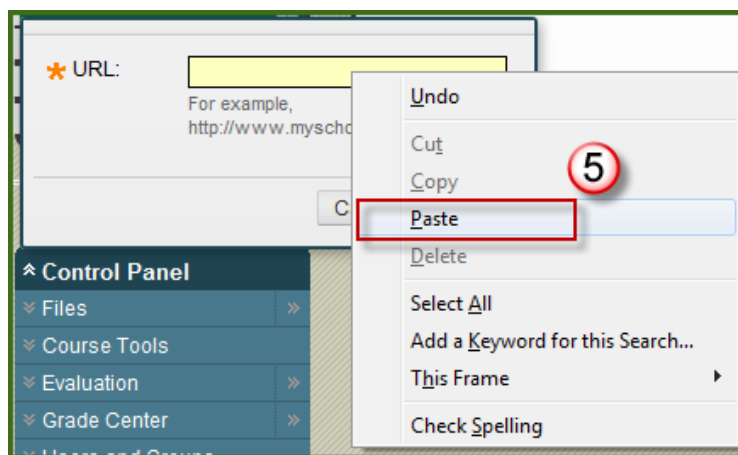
* URL:

For example, http://www.mysch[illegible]

C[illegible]

Undo

Cut

Copy

5

Paste

Delete

Select All

Add a Keyword for this Search...

This Frame

Check Spelling

Control Panel

Files

Course Tools

Evaluation

Grade Center

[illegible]